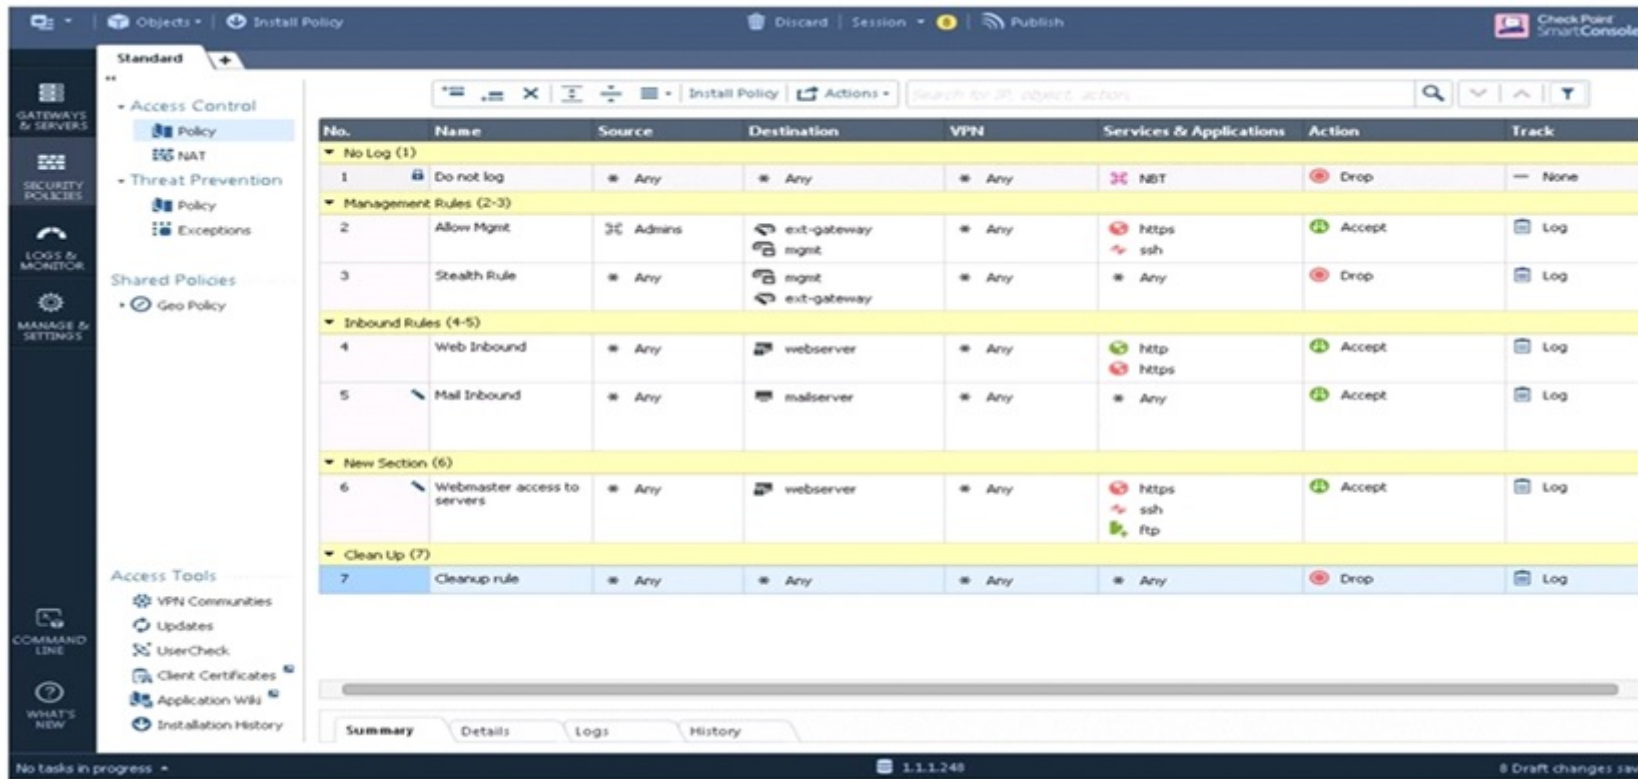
Objects • | Install Policy

Discard | Session • | Publish

Check Point SmartConsole

Standard | +

GATEWAYS & SERVERS

SECURITY POLICIES

LOGS & MONITOR

MANAGE & SETTINGS

COMMAND LINE

WHAT'S NEW

• Access Control
Policy
NAT
• Threat Prevention
Policy
Exceptions

Shared Policies
• Geo Policy

Access Tools
VPN Communities
Updates
UserCheck
Client Certificates
Application Wiki
Installation History

Install Policy | Actions • | Search for IP, object, action...

| No. | Name | Source | Destination | VPN | Services & Applications | Action | Track |
|---|---|---|---|---|---|---|---|
| No Log (1) | | | | | | | |
| 1 | Do not log | Any | Any | Any | NBT | Drop | None |
| Management Rules (2-3) | | | | | | | |
| 2 | Allow Mgmt | Admins | ext-gateway mgmt | Any | https ssh | Accept | Log |
| 3 | Stealth Rule | Any | mgmt ext-gateway | Any | Any | Drop | Log |
| Inbound Rules (4-5) | | | | | | | |
| 4 | Web Inbound | Any | webserver | Any | http https | Accept | Log |
| 5 | Mail Inbound | Any | mailserver | Any | Any | Accept | Log |
| New Section (6) | | | | | | | |
| 6 | Webmaster access to servers | Any | webserver | Any | https ssh ftp | Accept | Log |
| Clean Up (7) | | | | | | | |
| 7 | Cleanup rule | Any | Any | Any | Any | Drop | Log |

Summary | Details | Logs | History

No tasks in progress •

1.1.1.248

8 Draft changes sav